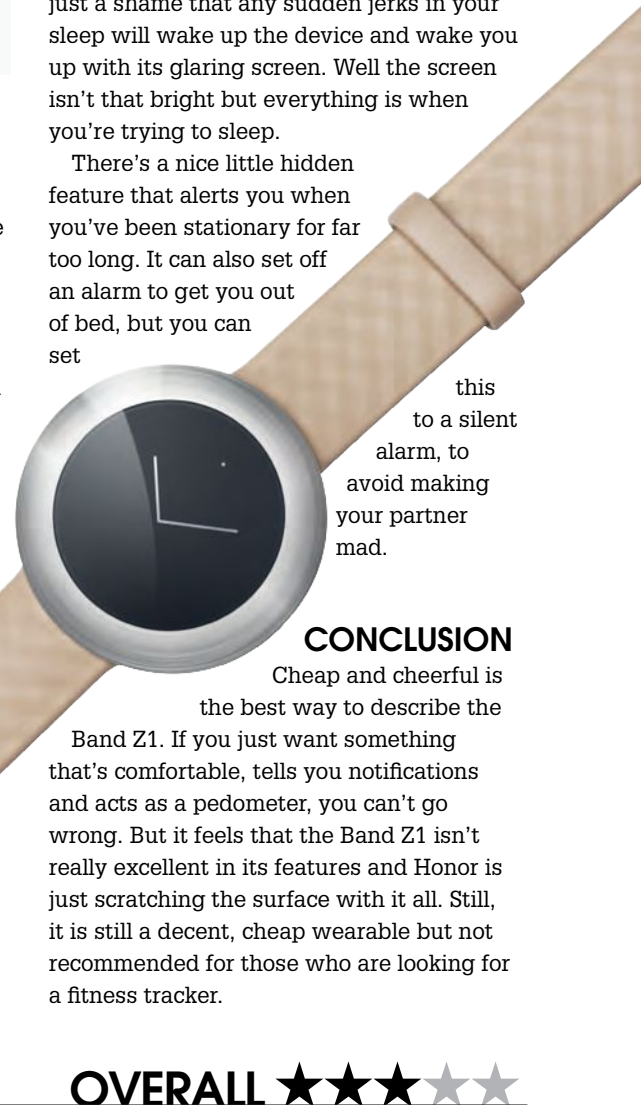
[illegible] a shame that any sudden jerks in your sleep will wake up the device and wake you up with its glaring screen. Well the screen isn't that bright but everything is when you're trying to sleep.

There's a nice little hidden feature that alerts you when you've been stationary for far too long. It can also set off an alarm to get you out of bed, but you can set this to a silent alarm, to avoid making your partner mad.

CONCLUSION

Cheap and cheerful is the best way to describe the Band Z1. If you just want something that's comfortable, tells you notifications and acts as a pedometer, you can't go wrong. But it feels that the Band Z1 isn't really excellent in its features and Honor is just scratching the surface with it all. Still, it is still a decent, cheap wearable but not recommended for those who are looking for a fitness tracker.

OVERALL ★★★★★